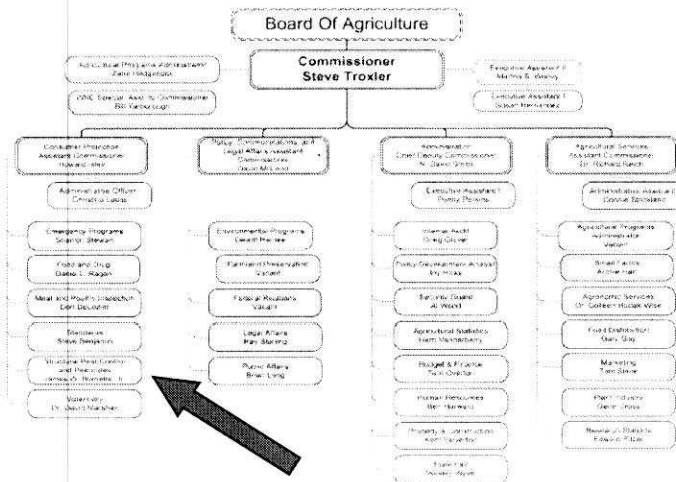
Board Of Agriculture

Commissioner
Steve Troxler

Agricultural Programs Administrator
Zane Hedgecock

WNC Special Asst. to Commissioner
Bill Yarborough

Executive Assistant II
Martha B. Wicks

Executive Assistant I
Susan Hernandez

Consumer Protection
Assistant Commissioner
Howard Isley

Administrative Officer
Christina Laing

Emergency Programs
Sharon Stewart

Food and Drug
Daniel L. Ragan

Meat and Poultry Inspection
Dan DeLozier

Standards
Steve Benjamin

Structural Pest Control
and Pesticides
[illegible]

Veterinary
Dr. David Marshall

Policy, Communications, and
Legal Affairs Assistant
Commissioner
David McLeod

Environmental Programs
Dewitt Hardee

Farmland Preservation
Vacant

Federal Relations
Vacant

Legal Affairs
Ray Starling

Public Affairs
Brian Long

Administration
Chief Deputy Commissioner
N. David Smith

Executive Assistant I
Patty Perkins

Internal Audit
Greg Oliver

Policy Development Analyst
Ivy Hicks

Security Guard
Al Ward

Agricultural Statistics
Herb Vanderberry

Budget & Finance
Tom Oxholm

Human Resources
Ben Harward

Property & Construction
Kent Revelle

Standard
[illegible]

Agricultural Services
Assistant Commissioner
Dr. Richard Reich

Administrative Assistant
Connie Strickland

Agricultural Programs
Administrator
Vacant

Small Farms
Archie Hart

Agronomic Services
Dr. Colleen Hudak-Wise

Food Distribution
Gary Gay

Marketing
Tom Slade

Plant Industry
Gene Cross

Research Stations
Edward Pitts